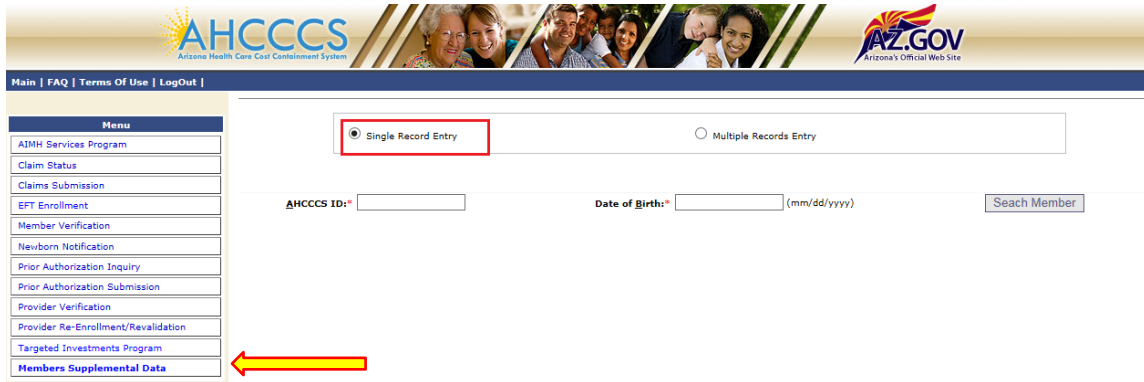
AHCCCS
Arizona Health Care Cost Containment System

AZ.GOV
Arizona's Official Web Site

Main | FAQ | Terms Of Use | LogOut |

Menu
AIMH Services Program
Claim Status
Claims Submission
EFT Enrollment
Member Verification
Newborn Notification
Prior Authorization Inquiry
Prior Authorization Submission
Provider Verification
Provider Re-Enrollment/Revalidation
Targeted Investments Program
Members Supplemental Data

Single Record Entry
Multiple Records Entry

AHCCCS ID:*
Date of Birth:* (mm/dd/yyyy)
Seach Member